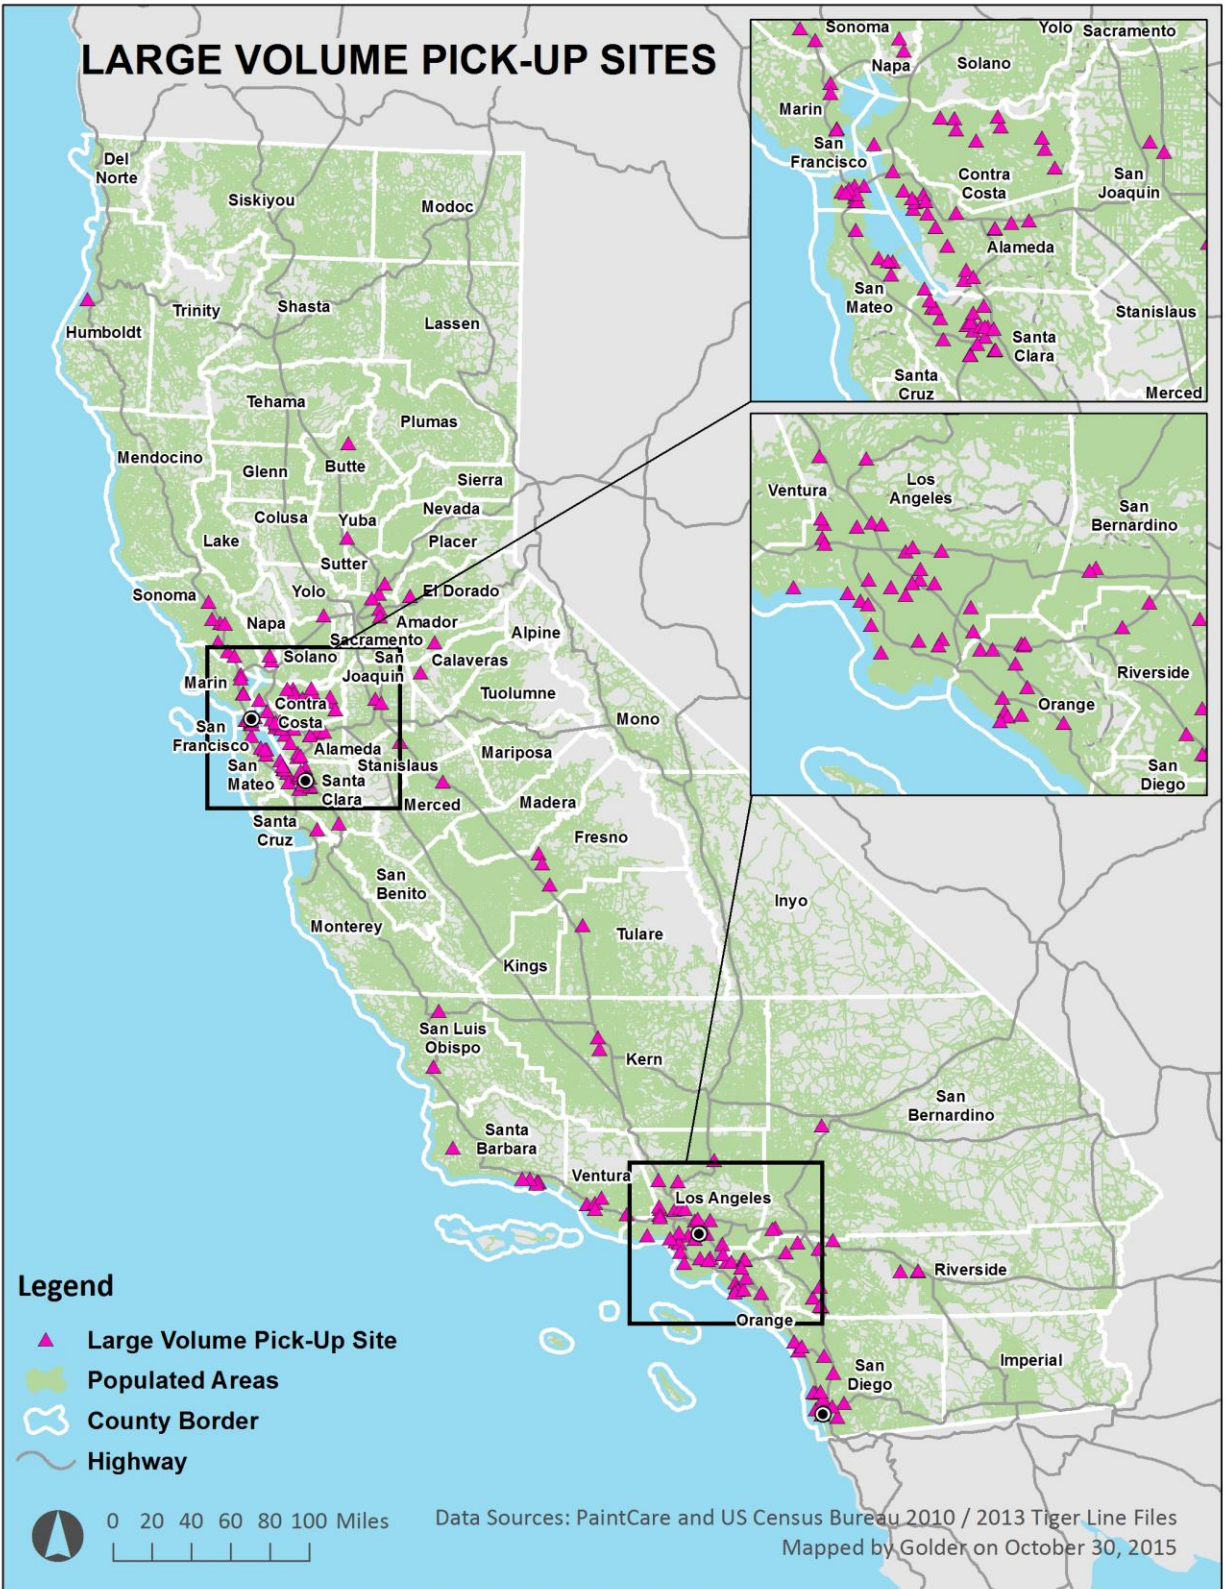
LARGE VOLUME PICK-UP SITES

Sonoma
Yolo
Sacramento
Napa
Solano
Marin
San Francisco
Contra Costa
San Joaquin
Alameda
San Mateo
Stanislaus
Santa Clara
Santa Cruz
Merced

Ventura
Los Angeles
San Bernardino
Riverside
Orange
San Diego

Del Norte
Siskiyou
Modoc
Humboldt
Trinity
Shasta
Lassen
Tehama
Plumas
Mendocino
Glenn
Butte
Sierra
Nevada
Colusa
Yuba
Lake
Placer
Sutter
Yolo
El Dorado
Sonoma
Napa
Amador
Sacramento
Alpine
Solano
San Joaquin
Calaveras
Marin
Tuolumne
Contra Costa
Mono
San Francisco
Alameda
Mariposa
San Mateo
Stanislaus
Santa Clara
Merced
Madera
Santa Cruz
Fresno
San Benito
Inyo
Monterey
Tulare
Kings
San Luis Obispo
Kern
San Bernardino
Santa Barbara
Ventura
Los Angeles
Riverside
Orange
San Diego
Imperial

Legend
Large Volume Pick-Up Site
Populated Areas
County Border
Highway

0 20 40 60 80 100 Miles

Data Sources: PaintCare and US Census Bureau 2010 / 2013 Tiger Line Files
Mapped by Golder on October 30, 2015